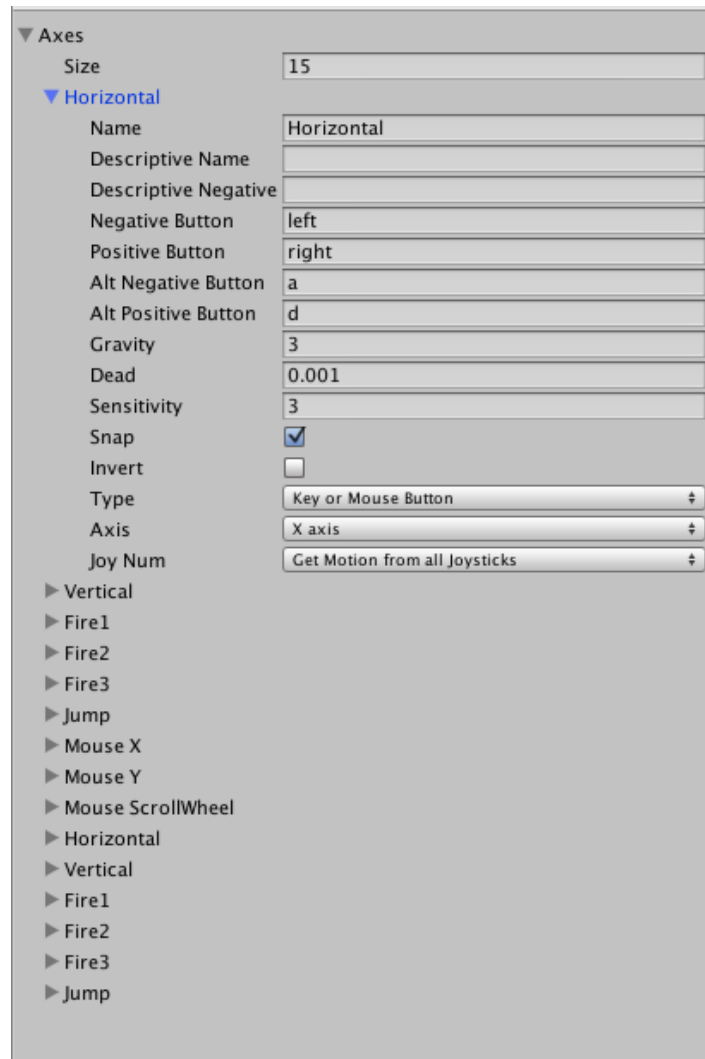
Axes

| | |
|---|---|
| Size | 15 |

Horizontal

| | |
|---|---|
| Name | Horizontal |
| Descriptive Name | |
| Descriptive Negative | |
| Negative Button | left |
| Positive Button | right |
| Alt Negative Button | a |
| Alt Positive Button | d |
| Gravity | 3 |
| Dead | 0.001 |
| Sensitivity | 3 |
| Snap | ☑ |
| Invert | ☐ |
| Type | Key or Mouse Button |
| Axis | X axis |
| Joy Num | Get Motion from all Joysticks |

Vertical
Fire1
Fire2
Fire3
Jump
Mouse X
Mouse Y
Mouse ScrollWheel
Horizontal
Vertical
Fire1
Fire2
Fire3
Jump